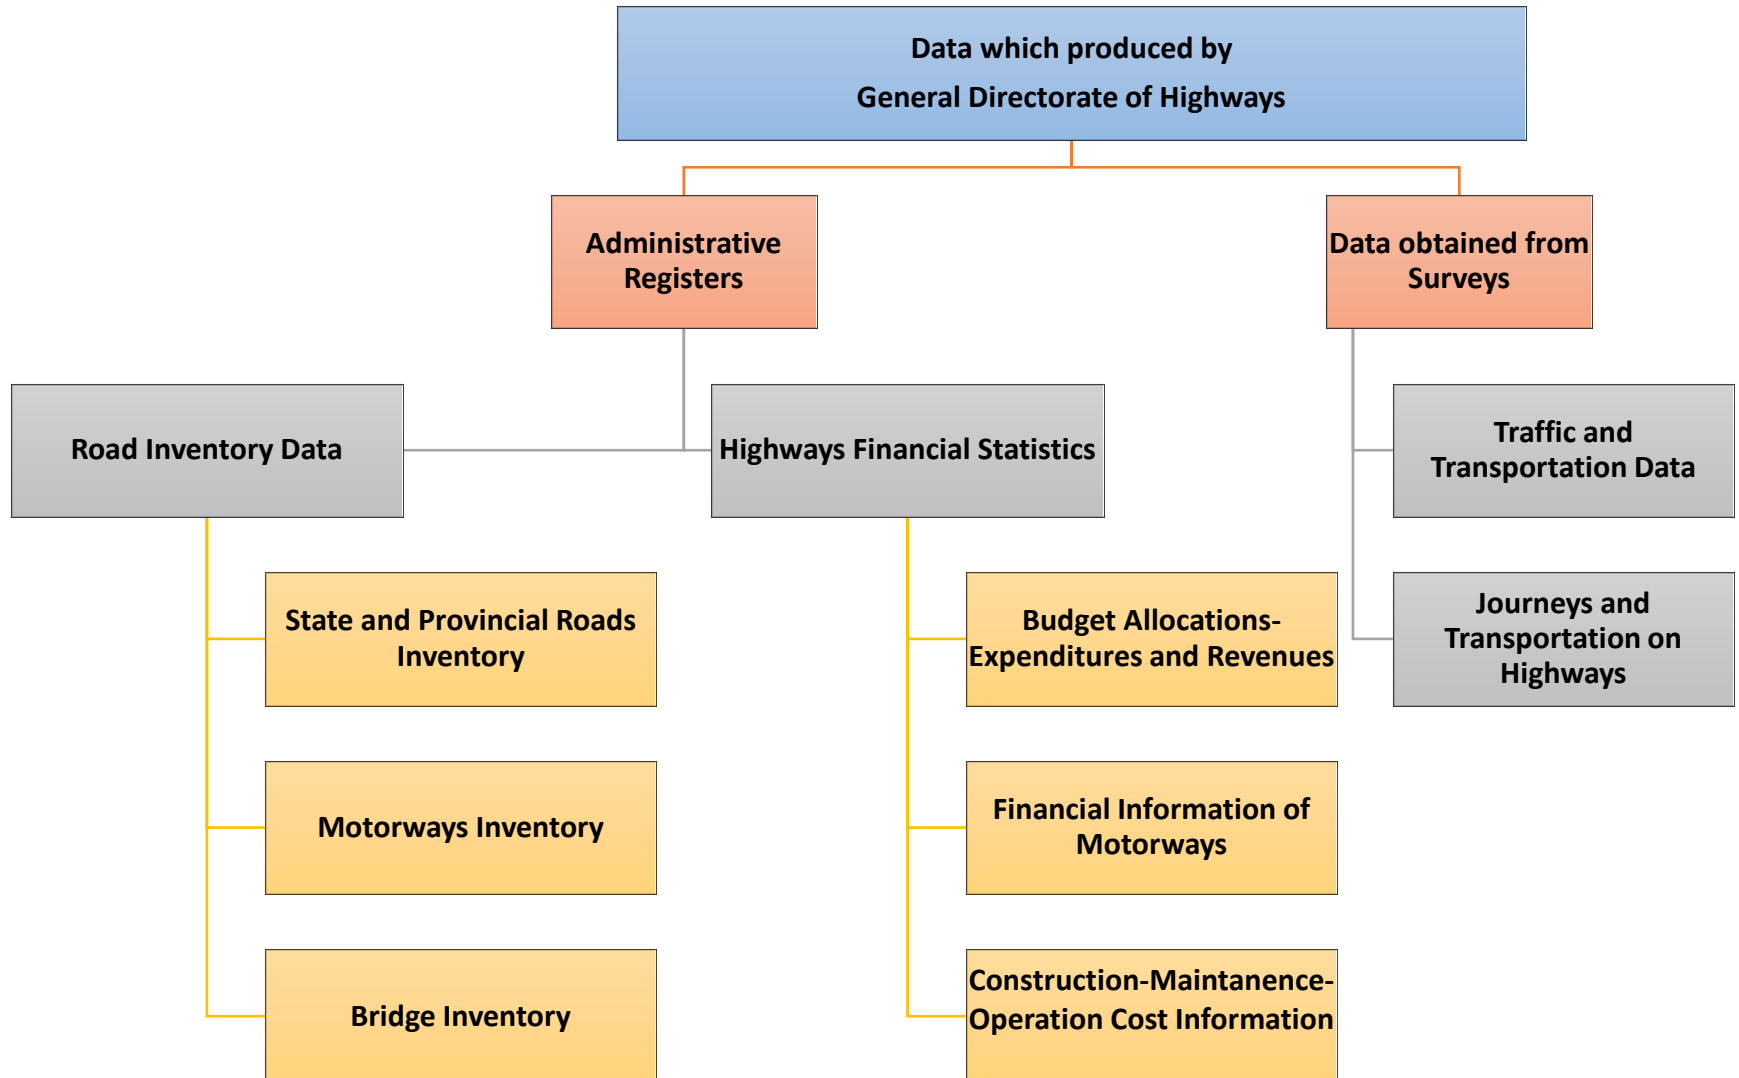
Data which produced by
General Directorate of Highways

Administrative Registers

Data obtained from Surveys

Road Inventory Data

Highways Financial Statistics

Traffic and Transportation Data

Journeys and Transportation on Highways

State and Provincial Roads Inventory

Motorways Inventory

Bridge Inventory

Budget Allocations-Expenditures and Revenues

Financial Information of Motorways

Construction-Maintanence-Operation Cost Information